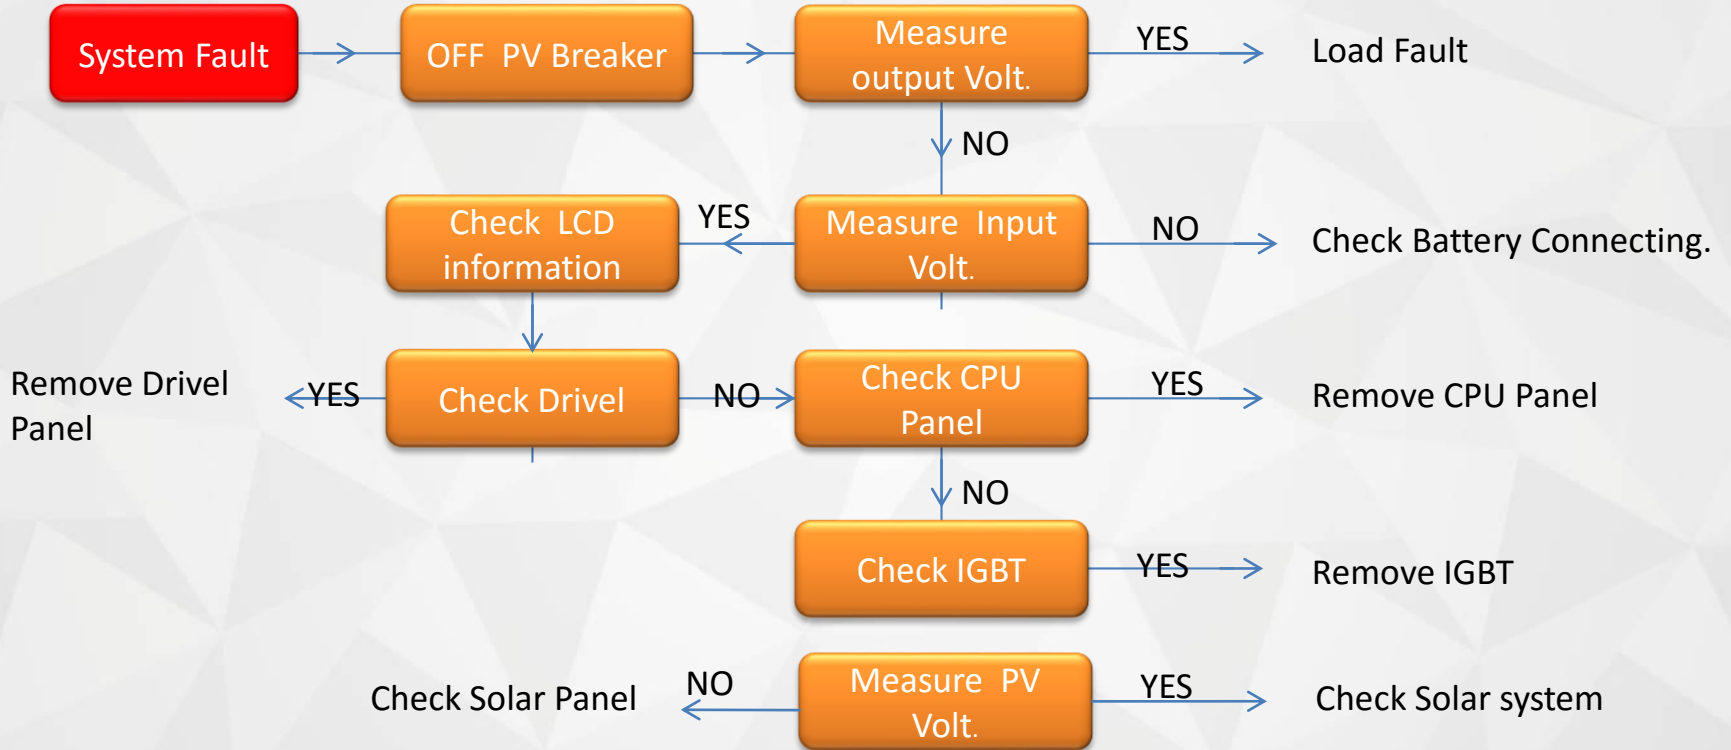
System Fault

OFF PV Breaker

Measure output Volt.

YES

Load Fault

NO

Check LCD information

YES

Measure Input Volt.

NO

Check Battery Connecting.

Remove Drivel Panel

YES

Check Drivel

NO

Check CPU Panel

YES

Remove CPU Panel

NO

Check IGBT

YES

Remove IGBT

Check Solar Panel

NO

Measure PV Volt.

YES

Check Solar system